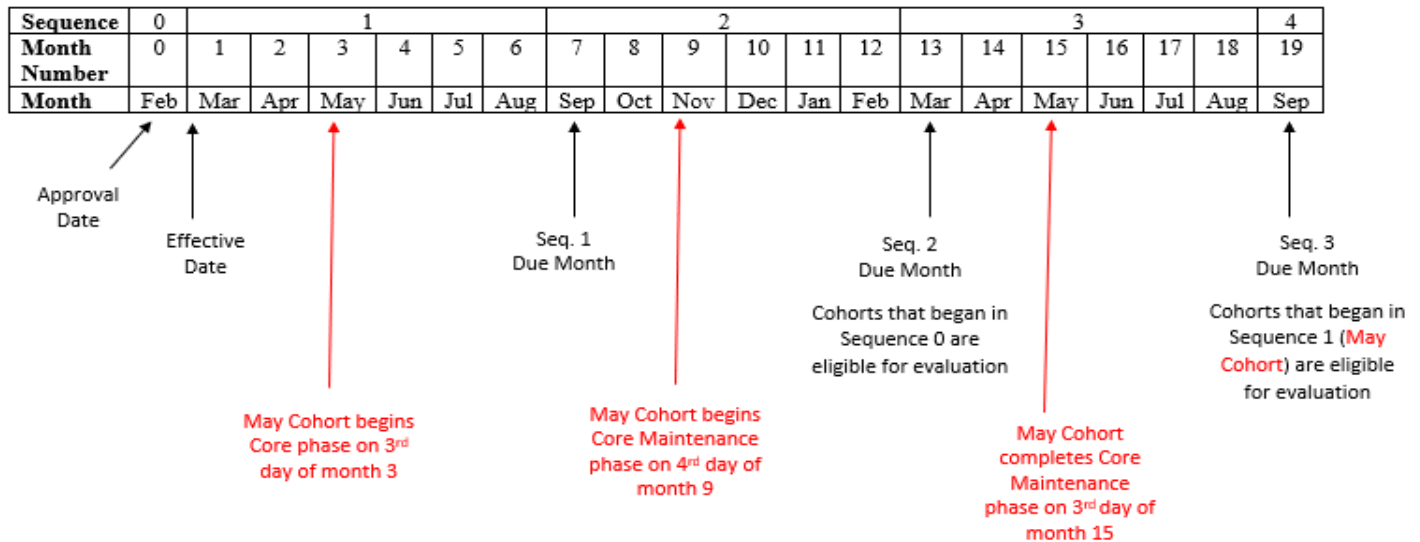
| Sequence | 0 | 1 | | | | | | 2 | | | | | | 3 | | | | | | 4 |
|---|---|---|---|---|---|---|---|---|---|---|---|---|---|---|---|---|---|---|---|---|
| Month Number | 0 | 1 | 2 | 3 | 4 | 5 | 6 | 7 | 8 | 9 | 10 | 11 | 12 | 13 | 14 | 15 | 16 | 17 | 18 | 19 |
| Month | Feb | Mar | Apr | May | Jun | Jul | Aug | Sep | Oct | Nov | Dec | Jan | Feb | Mar | Apr | May | Jun | Jul | Aug | Sep |

Approval Date

Effective Date

May Cohort begins Core phase on 3$^{rd}$ day of month 3

Seq. 1 Due Month

May Cohort begins Core Maintenance phase on 4$^{rd}$ day of month 9

Seq. 2 Due Month

Cohorts that began in Sequence 0 are eligible for evaluation

May Cohort completes Core Maintenance phase on 3$^{rd}$ day of month 15

Seq. 3 Due Month

Cohorts that began in Sequence 1 (May Cohort) are eligible for evaluation